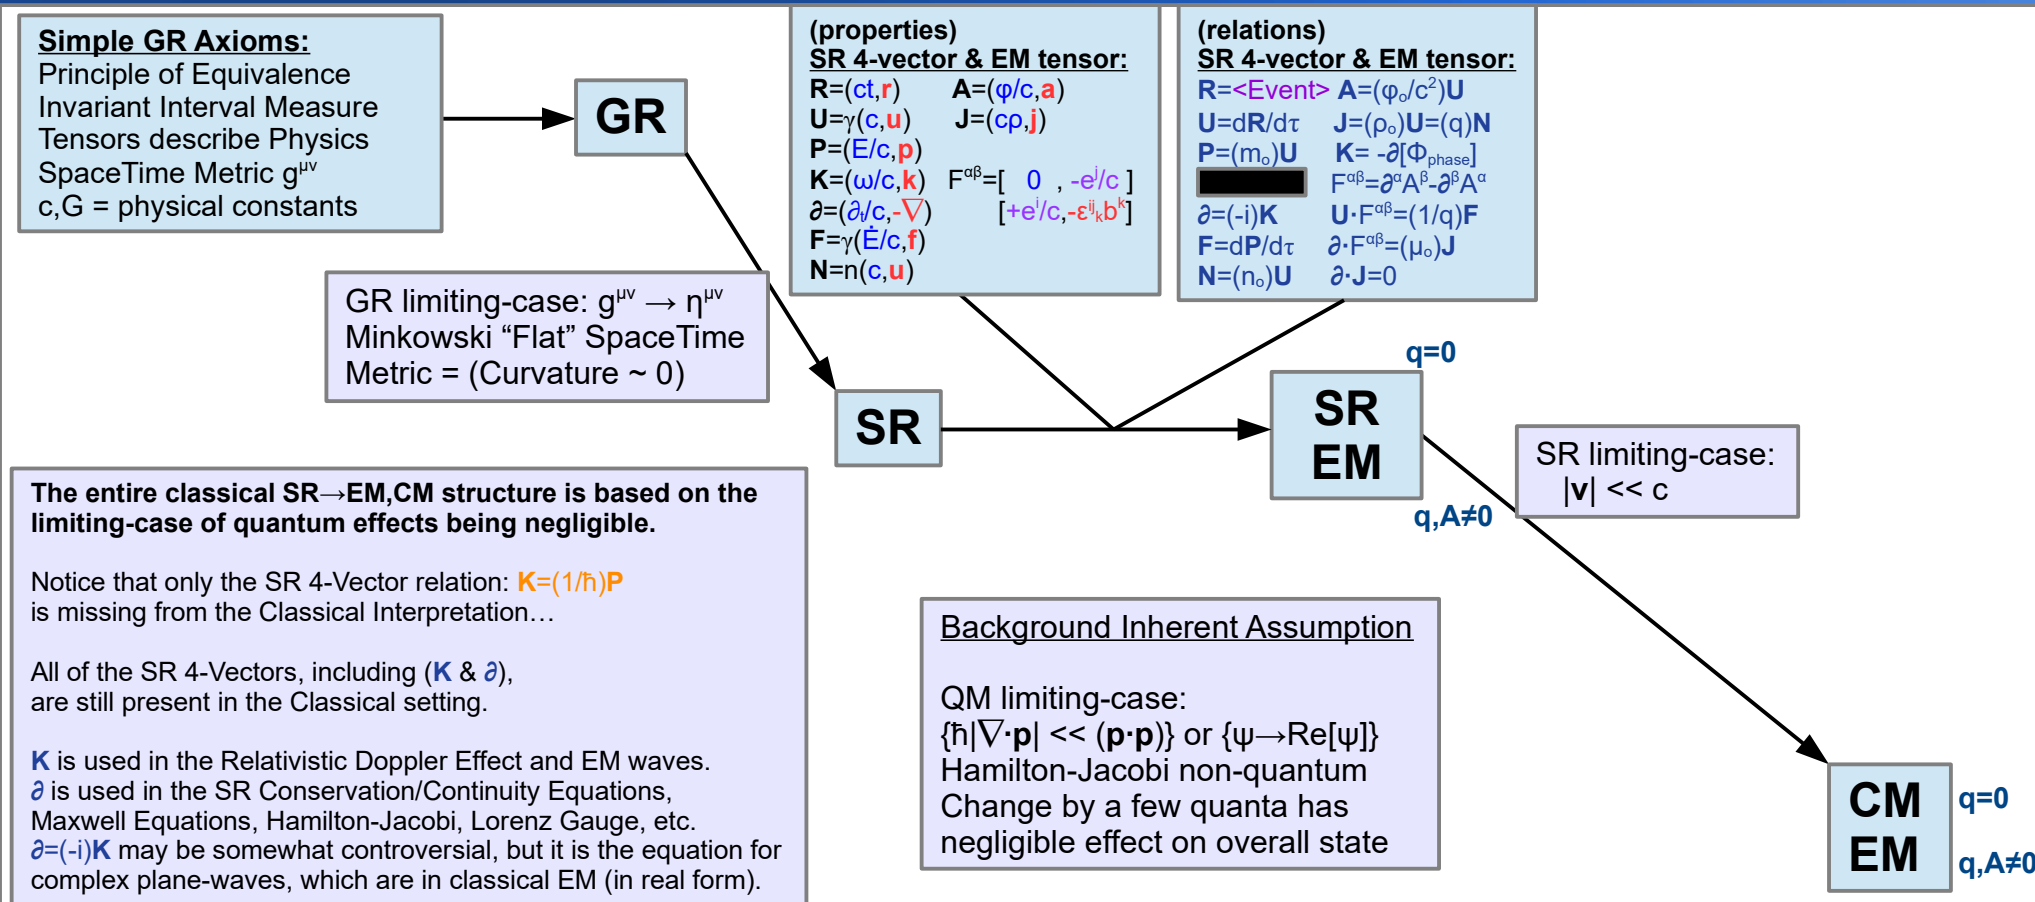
Simple GR Axioms:
Principle of Equivalence
Invariant Interval Measure
Tensors describe Physics
SpaceTime Metric $g^{\mu\nu}$
c,G = physical constants

GR

(properties)
SR 4-vector & EM tensor:
R=(ct,r) A=(φ/c,a)
U=γ(c,u) J=(cρ,j)
P=(E/c,p)
K=(ω/c,k) $F^{\alpha\beta}$=[ 0 , $-e^j/c$ ]
∂=($\partial_t$/c,-∇) [$+e^i/c$,$-\varepsilon^{ij}{}_k b^k$]
F=γ($\dot{E}$/c,f)
N=n(c,u)

(relations)
SR 4-vector & EM tensor:
R=<Event> A=($\varphi_o/c^2$)U
U=dR/dτ J=($\rho_o$)U=(q)N
P=($m_o$)U K= -∂[$\Phi_{phase}$]
$F^{\alpha\beta}=\partial^\alpha A^\beta-\partial^\beta A^\alpha$
∂=(-i)K U·$F^{\alpha\beta}$=(1/q)F
F=dP/dτ ∂·$F^{\alpha\beta}$=($\mu_o$)J
N=($n_o$)U ∂·J=0

GR limiting-case: $g^{\mu\nu} \rightarrow \eta^{\mu\nu}$
Minkowski “Flat” SpaceTime
Metric = (Curvature ~ 0)

SR

q=0
SR
EM
q,A≠0

SR limiting-case:
|v| << c

The entire classical SR→EM,CM structure is based on the limiting-case of quantum effects being negligible.

Notice that only the SR 4-Vector relation: K=(1/ħ)P
is missing from the Classical Interpretation…

All of the SR 4-Vectors, including (K & ∂),
are still present in the Classical setting.

K is used in the Relativistic Doppler Effect and EM waves.
∂ is used in the SR Conservation/Continuity Equations,
Maxwell Equations, Hamilton-Jacobi, Lorenz Gauge, etc.
∂=(-i)K may be somewhat controversial, but it is the equation for complex plane-waves, which are in classical EM (in real form).

Background Inherent Assumption

QM limiting-case:
{ħ|∇·p| << (p·p)} or {ψ→Re[ψ]}
Hamilton-Jacobi non-quantum
Change by a few quanta has
negligible effect on overall state

CM
EM
q=0
q,A≠0